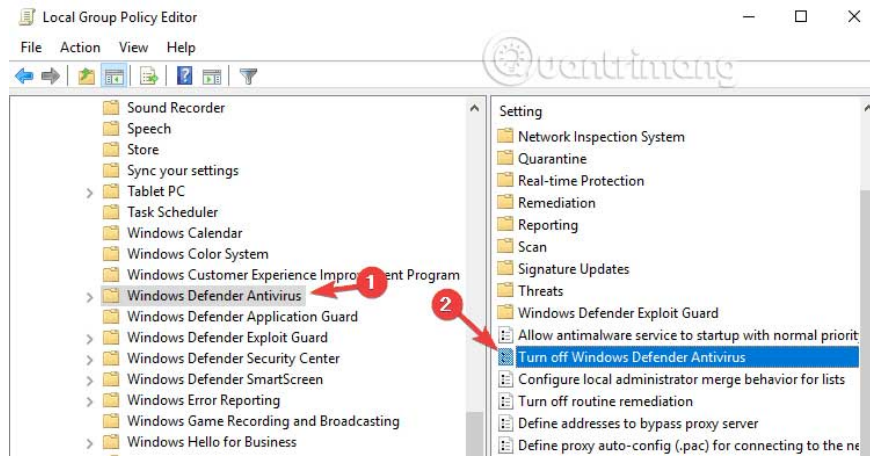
Local Group Policy Editor

File Action View Help

Quantrimang

Sound Recorder
Speech
Store
Sync your settings
Tablet PC
Task Scheduler
Windows Calendar
Windows Color System
Windows Customer Experience Impro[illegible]ent Program
Windows Defender Antivirus
Windows Defender Application Guard
Windows Defender Exploit Guard
Windows Defender Security Center
Windows Defender SmartScreen
Windows Error Reporting
Windows Game Recording and Broadcasting
Windows Hello for Business

1

2

Setting
Network Inspection System
Quarantine
Real-time Protection
Remediation
Reporting
Scan
Signature Updates
Threats
Windows Defender Exploit Guard
Allow antimalware service to startup with normal priorit
Turn off Windows Defender Antivirus
Configure local administrator merge behavior for lists
Turn off routine remediation
Define addresses to bypass proxy server
Define proxy auto-config (.pac) for connecting to the ne